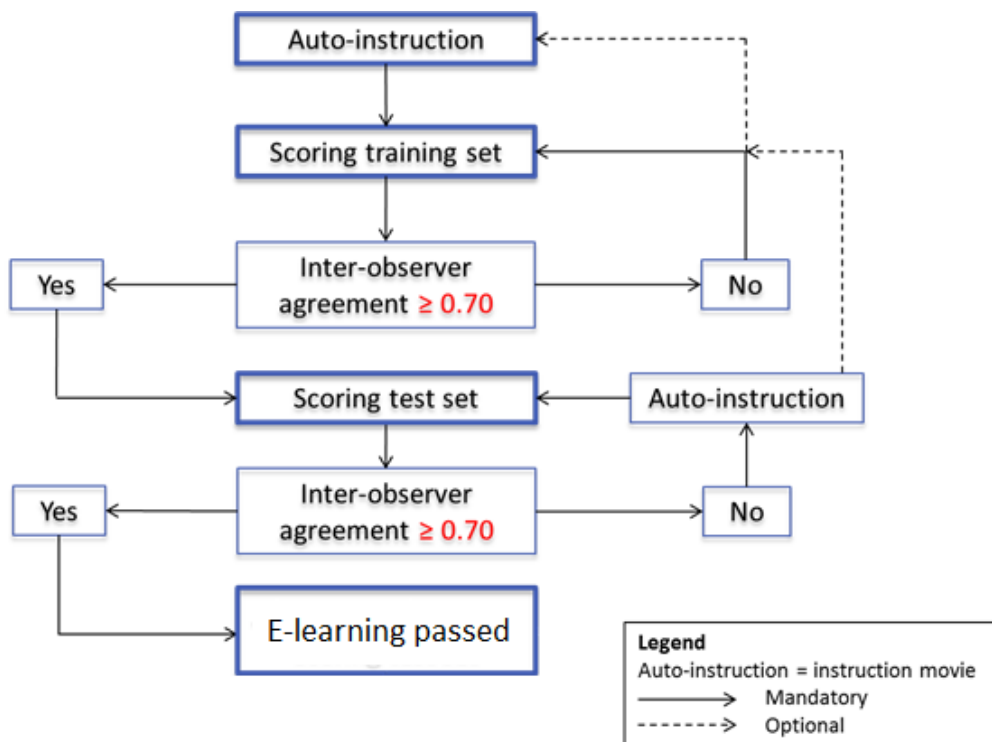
Auto-instruction

Scoring training set

Yes

Inter-observer agreement $\geq 0.70$

No

Scoring test set

Auto-instruction

Yes

Inter-observer agreement $\geq 0.70$

No

E-learning passed

Legend
Auto-instruction = instruction movie
Mandatory
Optional